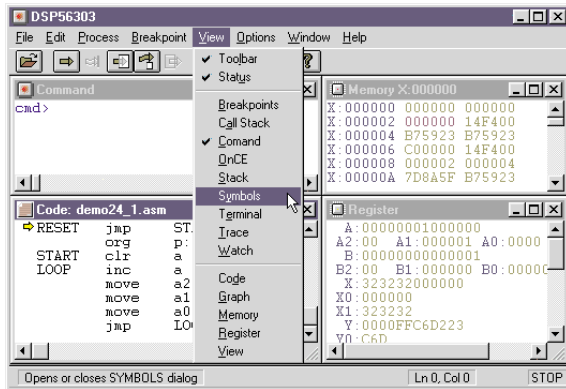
DSP56303

File Edit Process Breakpoint View Options Window Help

Command
cmd>

Toolbar
Status
Breakpoints
Call Stack
Comand
OnCE
Stack
Symbols
Terminal
Trace
Watch
Code
Graph
Memory
Register
View

Memory X:000000
X:000000 000000 000000
X:000002 000000 14F400
X:000004 B75923 B75923
X:000006 C00000 14F400
X:000008 000002 000004
X:00000A 7D8A5F B75923

Code: demo24_1.asm
RESET jmp ST
org p:
START clr a
LOOP inc a
move a2
move a1
move a0
jmp LO

Register
A:00000001000000
A2:00 A1:000001 A0:0000
B:00000000000001
B2:00 B1:000000 B0:0000
X:323232000000
X0:000000
X1:323232
Y:0000FFC6D223
Y0:C6D

Opens or closes SYMBOLS dialog | Ln 0, Col 0 | STOP